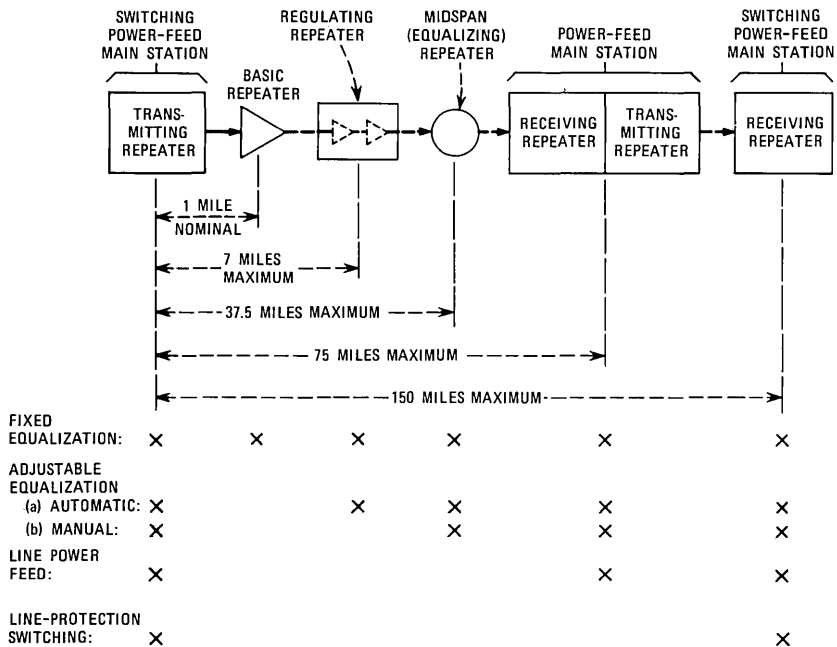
SWITCHING POWER-FEED MAIN STATION

REGULATING REPEATER

MIDSPAN (EQUALIZING) REPEATER

POWER-FEED MAIN STATION

SWITCHING POWER-FEED MAIN STATION

BASIC REPEATER

TRANSMITTING REPEATER

RECEIVING REPEATER

TRANSMITTING REPEATER

RECEIVING REPEATER

1 MILE NOMINAL

7 MILES MAXIMUM

37.5 MILES MAXIMUM

75 MILES MAXIMUM

150 MILES MAXIMUM

| | | | | | | |
|---|---|---|---|---|---|---|
| FIXED EQUALIZATION: | × | × | × | × | × | × |
| ADJUSTABLE EQUALIZATION (a) AUTOMATIC: | × | | × | × | × | × |
| (b) MANUAL: | × | | | × | × | × |
| LINE POWER FEED: | × | | | | × | × |
| LINE-PROTECTION SWITCHING: | × | | | | | × |